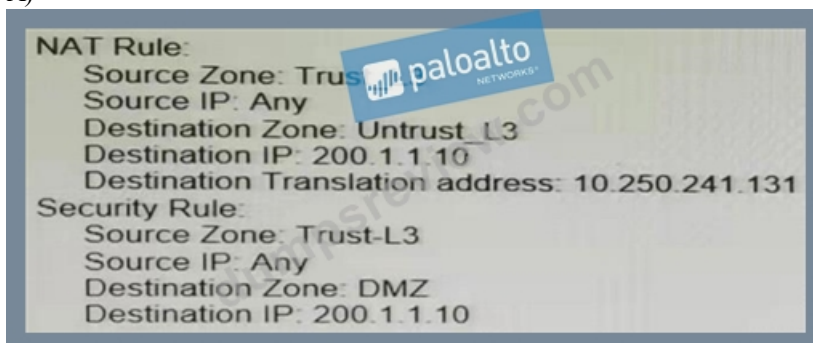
NAT Rule:
Source Zone: Trus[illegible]
Source IP: Any
Destination Zone: Untrust_L3
Destination IP: 200.1.1.10
Destination Translation address: 10.250.241.131
Security Rule:
Source Zone: Trust-L3
Source IP: Any
Destination Zone: DMZ
Destination IP: 200.1.1.10

paloalto NETWORKS

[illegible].com